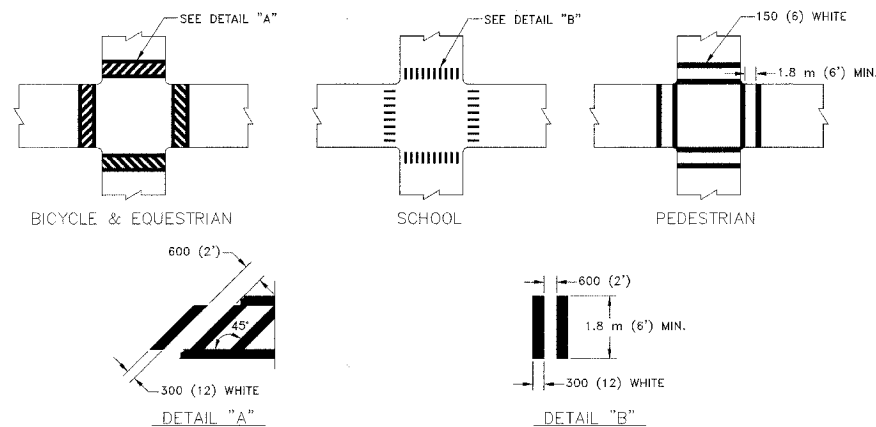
SEE DETAIL "A"

SEE DETAIL "B"

150 (6) WHITE

1.8 m (6') MIN.

BICYCLE & EQUESTRIAN

SCHOOL

PEDESTRIAN

600 (2')

45°

300 (12) WHITE

DETAIL "A"

600 (2')

1.8 m (6') MIN.

300 (12) WHITE

DETAIL "B"